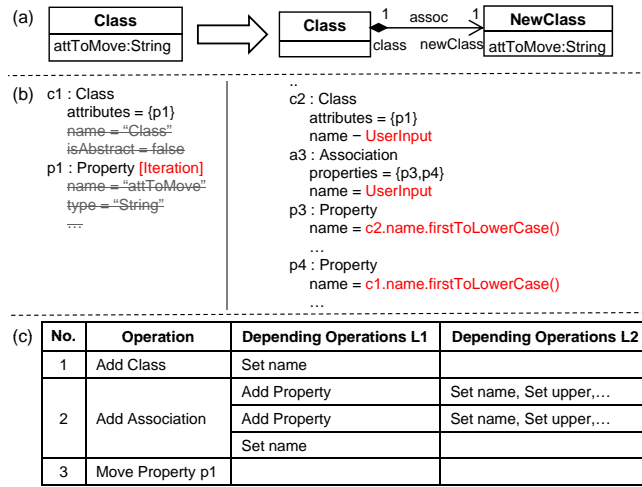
(a)

| Class |
|---|
| attToMove:String |

| Class |
|---|
| |

1 assoc 1

class newClass

| NewClass |
|---|
| attToMove:String |

(b) c1 : Class
attributes = {p1}
~~name = "Class"~~
~~isAbstract = false~~
p1 : Property [Iteration]
~~name = "attToMove"~~
~~type = "String"~~
~~…~~

..
c2 : Class
attributes = {p1}
name − UserInput
a3 : Association
properties = {p3,p4}
name = UserInput
p3 : Property
name = c2.name.firstToLowerCase()
…
p4 : Property
name = c1.name.firstToLowerCase()
…

(c)

| No. | Operation | Depending Operations L1 | Depending Operations L2 |
|---|---|---|---|
| 1 | Add Class | Set name | |
| 2 | Add Association | Add Property | Set name, Set upper,… |
| | | Add Property | Set name, Set upper,… |
| | | Set name | |
| 3 | Move Property p1 | | |